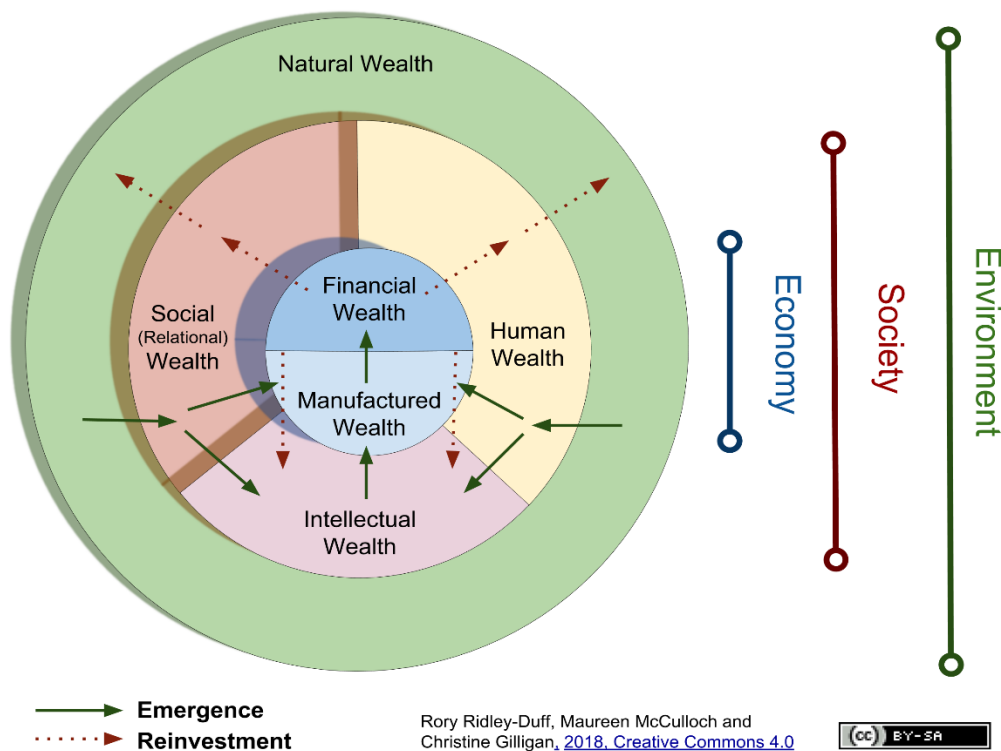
Natural Wealth

Social (Relational) Wealth

Financial Wealth

Human Wealth

Manufactured Wealth

Intellectual Wealth

Economy

Society

Environment

Emergence

Reinvestment

Rory Ridley-Duff, Maureen McCulloch and Christine Gilligan, 2018, Creative Commons 4.0

(cc) BY-SA